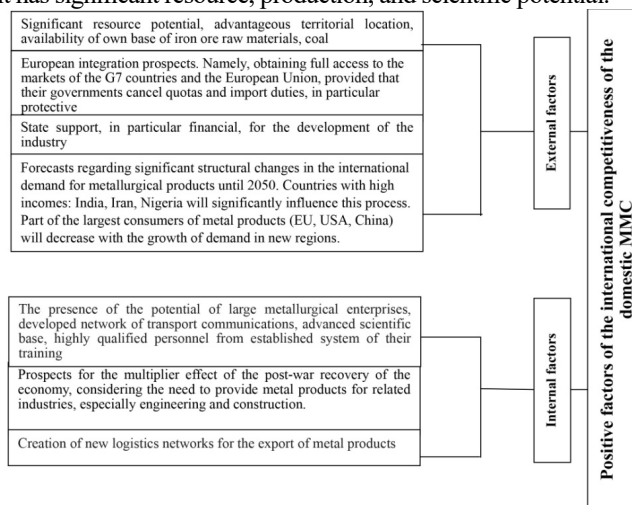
Significant resource potential, advantageous territorial location, availability of own base of iron ore raw materials, coal

European integration prospects. Namely, obtaining full access to the markets of the G7 countries and the European Union, provided that their governments cancel quotas and import duties, in particular protective

State support, in particular financial, for the development of the industry

Forecasts regarding significant structural changes in the international demand for metallurgical products until 2050. Countries with high incomes: India, Iran, Nigeria will significantly influence this process. Part of the largest consumers of metal products (EU, USA, China) will decrease with the growth of demand in new regions.

External factors

The presence of the potential of large metallurgical enterprises, developed network of transport communications, advanced scientific base, highly qualified personnel from established system of their training

Prospects for the multiplier effect of the post-war recovery of the economy, considering the need to provide metal products for related industries, especially engineering and construction.

Creation of new logistics networks for the export of metal products

Internal factors

Positive factors of the international competitiveness of the domestic MMC